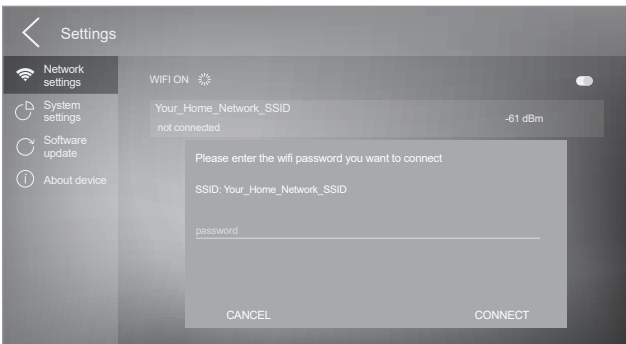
Settings

Network settings

System settings

Software update

About device

WIFI ON

Your_Home_Network_SSID
not connected

-61 dBm

Please enter the wifi password you want to connect

SSID: Your_Home_Network_SSID

password

CANCEL

CONNECT